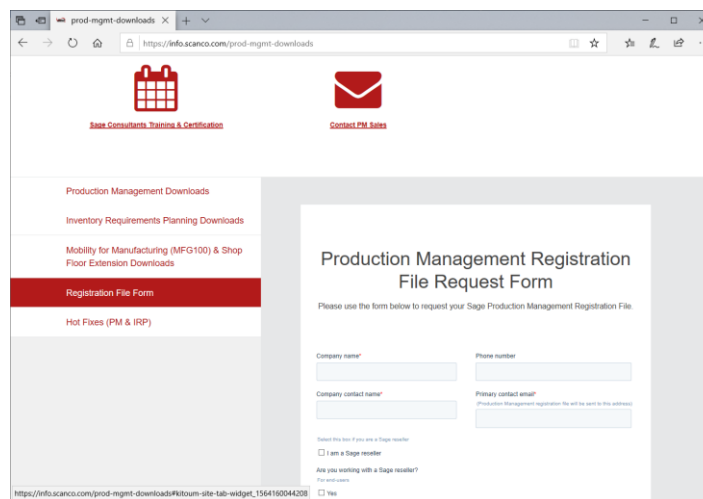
prod-mgmt-downloads

https://info.scanco.com/prod-mgmt-downloads

Sage Consultants Training & Certification

Contact PM Sales

Production Management Downloads

Inventory Requirements Planning Downloads

Mobility for Manufacturing (MFG100) & Shop Floor Extension Downloads

Registration File Form

Hot Fixes (PM & IRP)

Production Management Registration File Request Form

Please use the form below to request your Sage Production Management Registration File.

Company name*

Phone number

Company contact name*

Primary contact email*

(Production Management registration file will be sent to this address)

Select this box if you are a Sage reseller

☐ I am a Sage reseller

Are you working with a Sage reseller?

For end-users

☐ Yes

https://info.scanco.com/prod-mgmt-downloads#kitoum-site-tab-widget_1564160044208